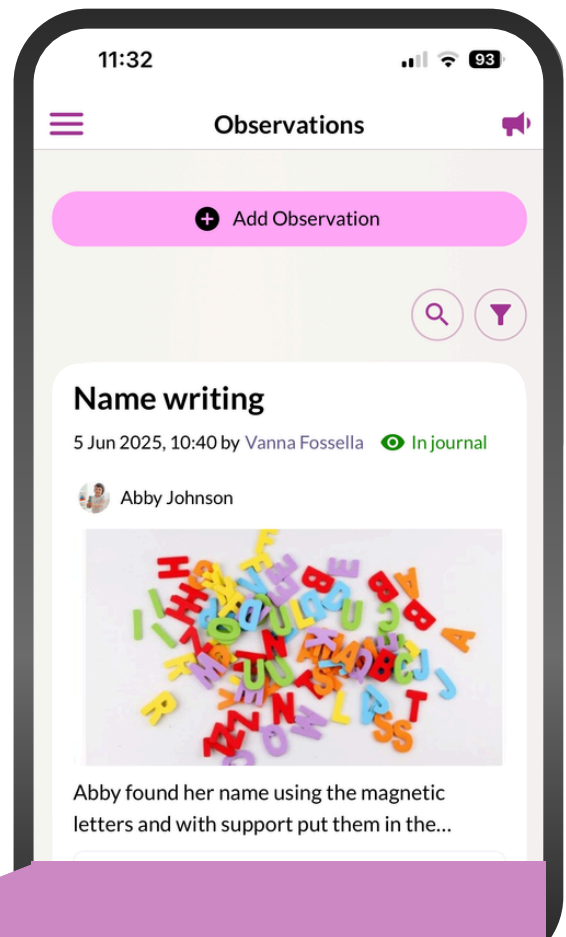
11:32

93

Observations

Add Observation

Name writing

5 Jun 2025, 10:40 by Vanna Fossella In journal

Abby Johnson

Abby found her name using the magnetic letters and with support put them in the...